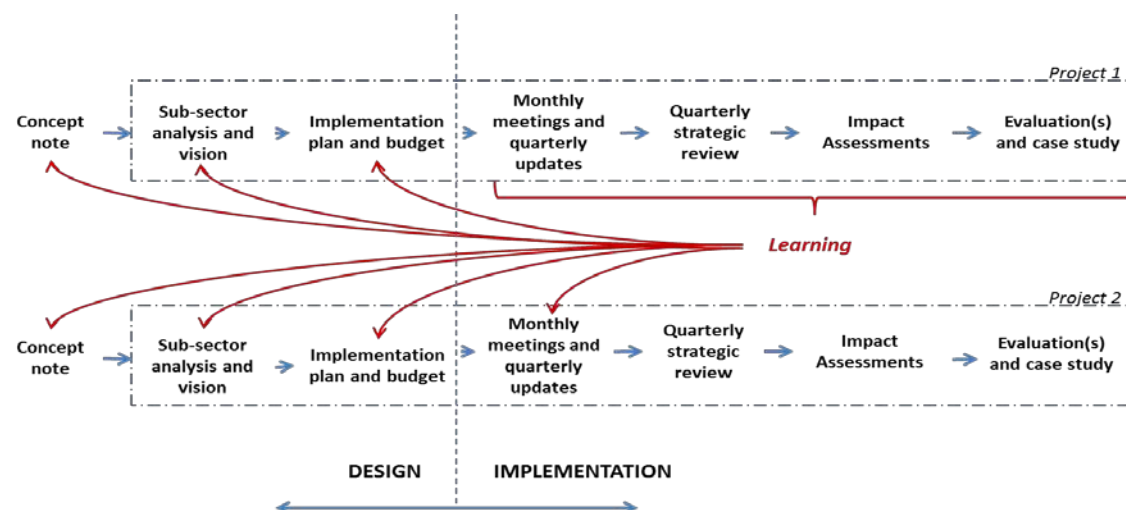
Project 1

Concept note

Sub-sector analysis and vision

Implementation plan and budget

Monthly meetings and quarterly updates

Quarterly strategic review

Impact Assessments

Evaluation(s) and case study

Learning

Project 2

Concept note

Sub-sector analysis and vision

Implementation plan and budget

Monthly meetings and quarterly updates

Quarterly strategic review

Impact Assessments

Evaluation(s) and case study

DESIGN

IMPLEMENTATION